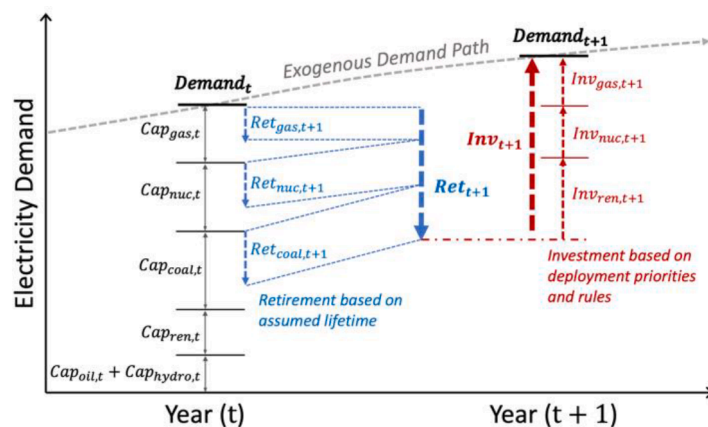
Exogenous Demand Path

$Demand_{t}$

$Demand_{t+1}$

Electricity Demand

$Cap_{gas,t}$

$Cap_{nuc,t}$

$Cap_{coal,t}$

$Cap_{ren,t}$

$Cap_{oil,t} + Cap_{hydro,t}$

$Ret_{gas,t+1}$

$Ret_{nuc,t+1}$

$Ret_{coal,t+1}$

$Ret_{t+1}$

Retirement based on assumed lifetime

$Inv_{t+1}$

$Inv_{gas,t+1}$

$Inv_{nuc,t+1}$

$Inv_{ren,t+1}$

Investment based on deployment priorities and rules

Year (t)

Year (t + 1)